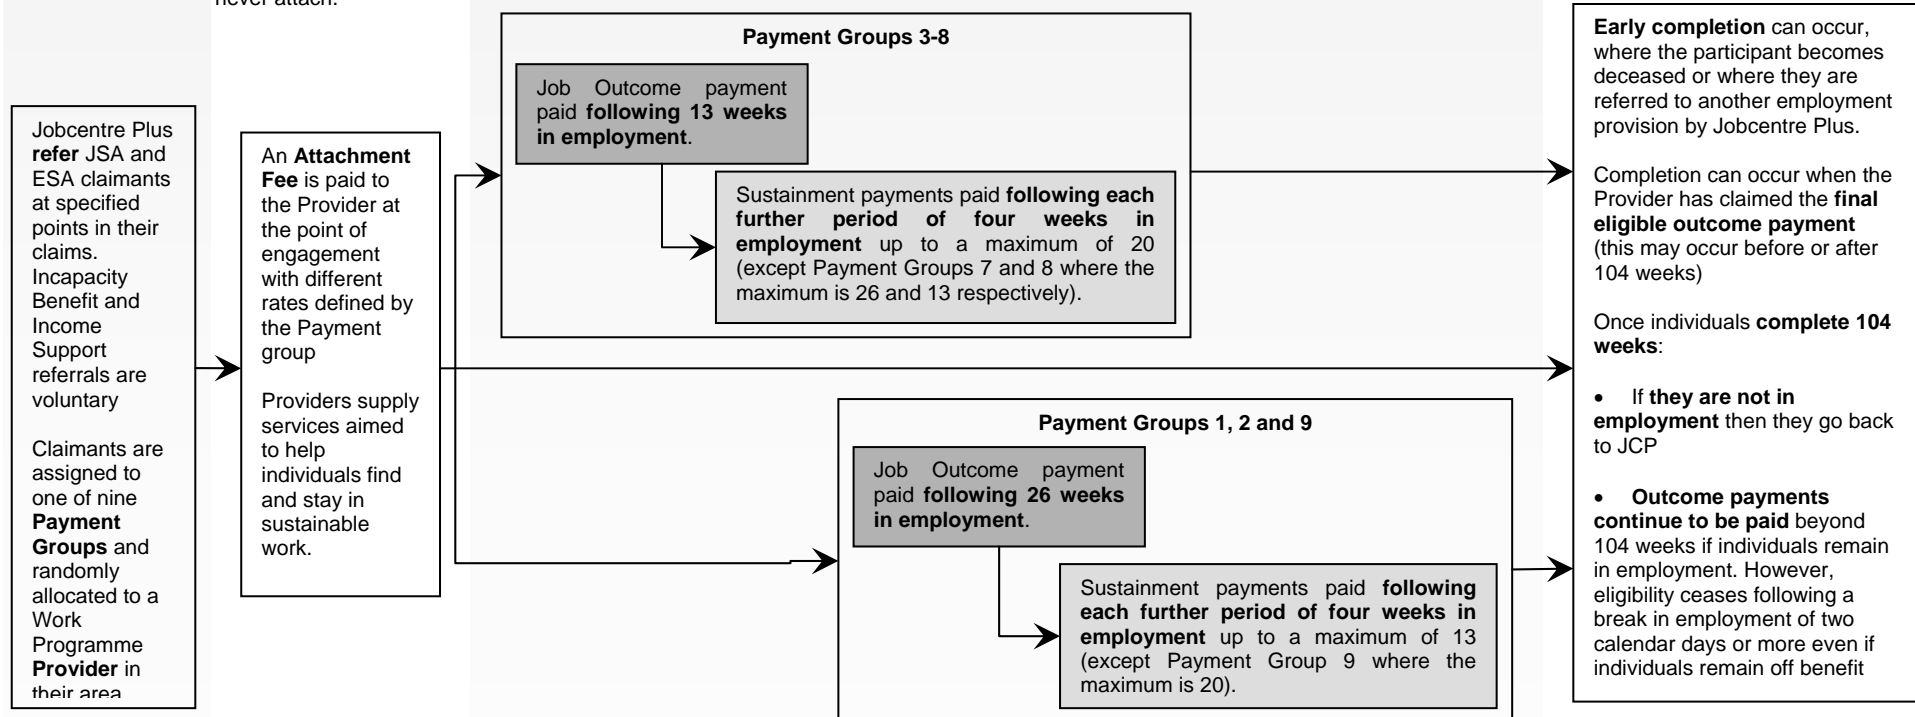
never attach.

Jobcentre Plus **refer** JSA and ESA claimants at specified points in their claims. Incapacity Benefit and Income Support referrals are voluntary

Claimants are assigned to one of nine **Payment Groups** and randomly allocated to a Work Programme **Provider** in their area

An **Attachment Fee** is paid to the Provider at the point of engagement with different rates defined by the Payment group

Providers supply services aimed to help individuals find and stay in sustainable work.

**Payment Groups 3-8**

Job Outcome payment paid **following 13 weeks in employment**.

Sustainment payments paid **following each further period of four weeks in employment** up to a maximum of 20 (except Payment Groups 7 and 8 where the maximum is 26 and 13 respectively).

**Payment Groups 1, 2 and 9**

Job Outcome payment paid **following 26 weeks in employment**.

Sustainment payments paid **following each further period of four weeks in employment** up to a maximum of 13 (except Payment Group 9 where the maximum is 20).

**Early completion** can occur, where the participant becomes deceased or where they are referred to another employment provision by Jobcentre Plus.

Completion can occur when the Provider has claimed the **final eligible outcome payment** (this may occur before or after 104 weeks)

Once individuals **complete 104 weeks**:

- If **they are not in employment** then they go back to JCP

- **Outcome payments continue to be paid** beyond 104 weeks if individuals remain in employment. However, eligibility ceases following a break in employment of two calendar days or more even if individuals remain off benefit